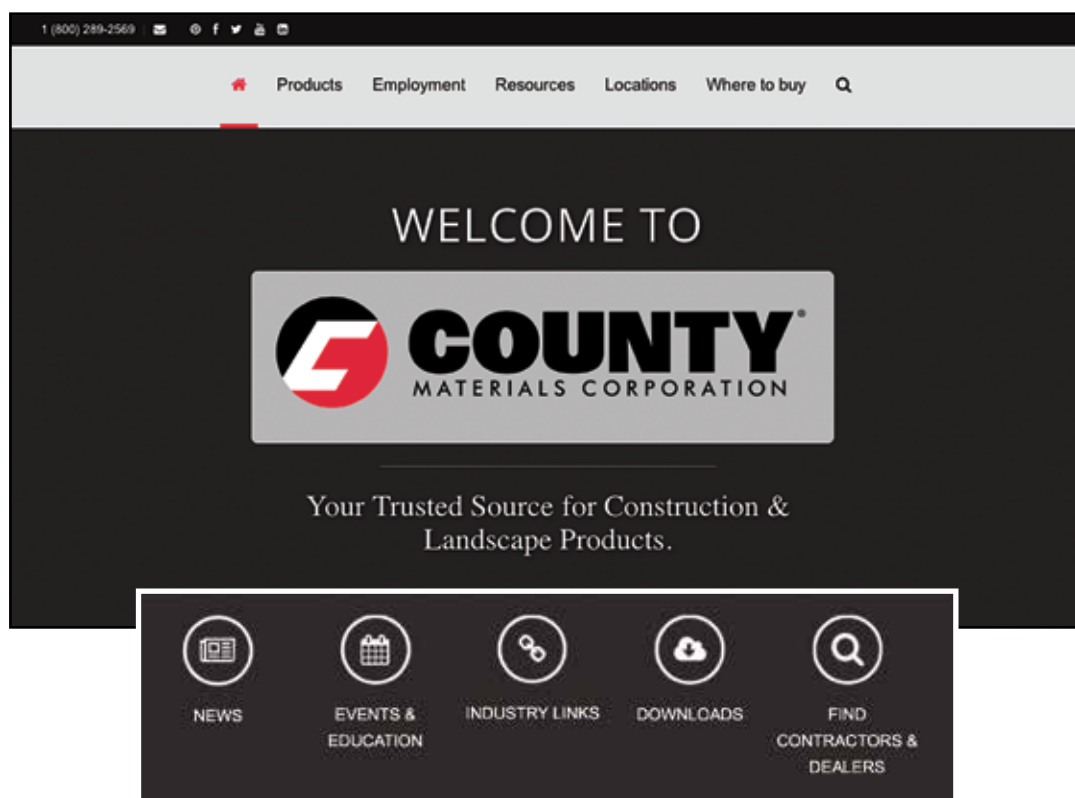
1 (800) 289-2569

Products Employment Resources Locations Where to buy

WELCOME TO

COUNTY®
MATERIALS CORPORATION

Your Trusted Source for Construction & Landscape Products.

NEWS

EVENTS & EDUCATION

INDUSTRY LINKS

DOWNLOADS

FIND CONTRACTORS & DEALERS